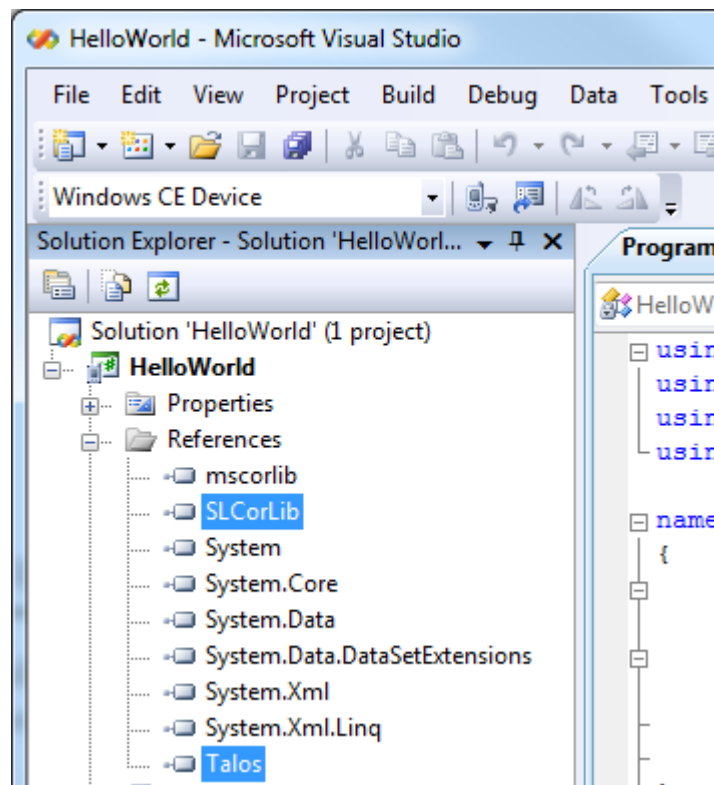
HelloWorld - Microsoft Visual Studio

File Edit View Project Build Debug Data Tools

Windows CE Device

Solution Explorer - Solution 'HelloWorl...

Program

HelloW

Solution 'HelloWorld' (1 project)
HelloWorld
Properties
References
mscorlib
SLCorLib
System
System.Core
System.Data
System.Data.DataSetExtensions
System.Xml
System.Xml.Linq
Talos

usir
usir
usir
usir

name
{